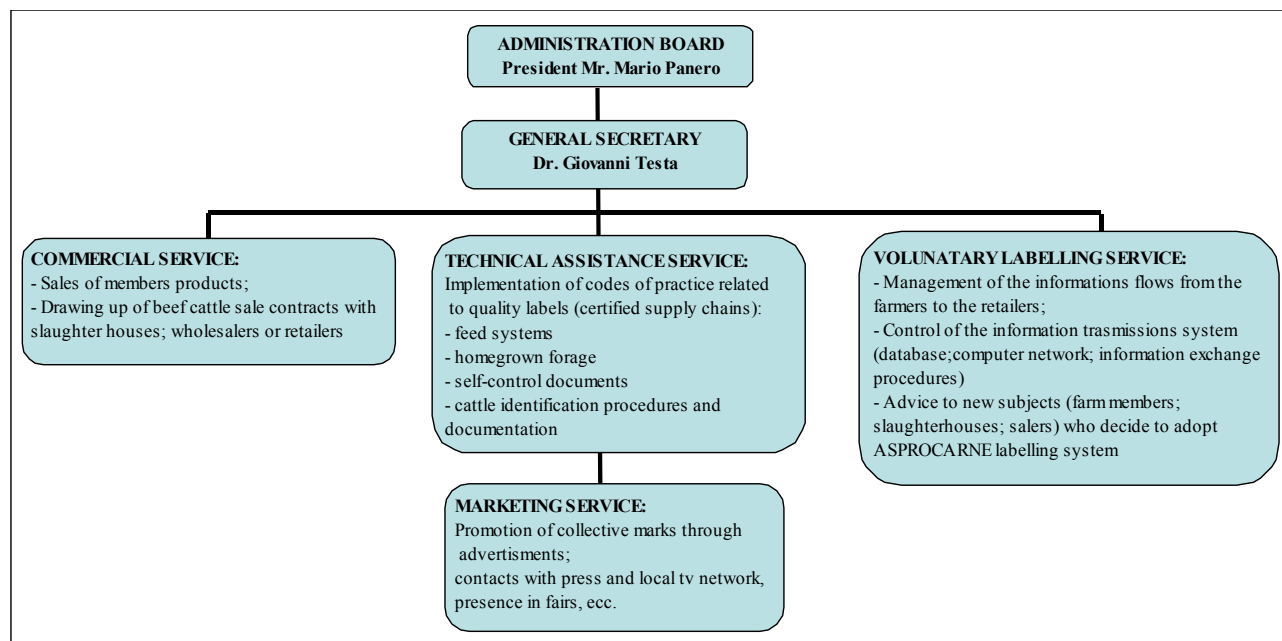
ADMINISTRATION BOARD
President Mr. Mario Panero

GENERAL SECRETARY
Dr. Giovanni Testa

COMMERCIAL SERVICE:
- Sales of members products;
- Drawing up of beef cattle sale contracts with slaughter houses; wholesalers or retailers

TECHNICAL ASSISTANCE SERVICE:
Implementation of codes of practice related to quality labels (certified supply chains):
- feed systems
- homegrown forage
- self-control documents
- cattle identification procedures and documentation

VOLUNATARY LABELLING SERVICE:
- Management of the informations flows from the farmers to the retailers;
- Control of the information trasmissions system (database;computer network; information exchange procedures)
- Advice to new subjects (farm members; slaughterhouses; salers) who decide to adopt ASPROCARNE labelling system

MARKETING SERVICE:
Promotion of collective marks through advertisments;
contacts with press and local tv network, presence in fairs, ecc.